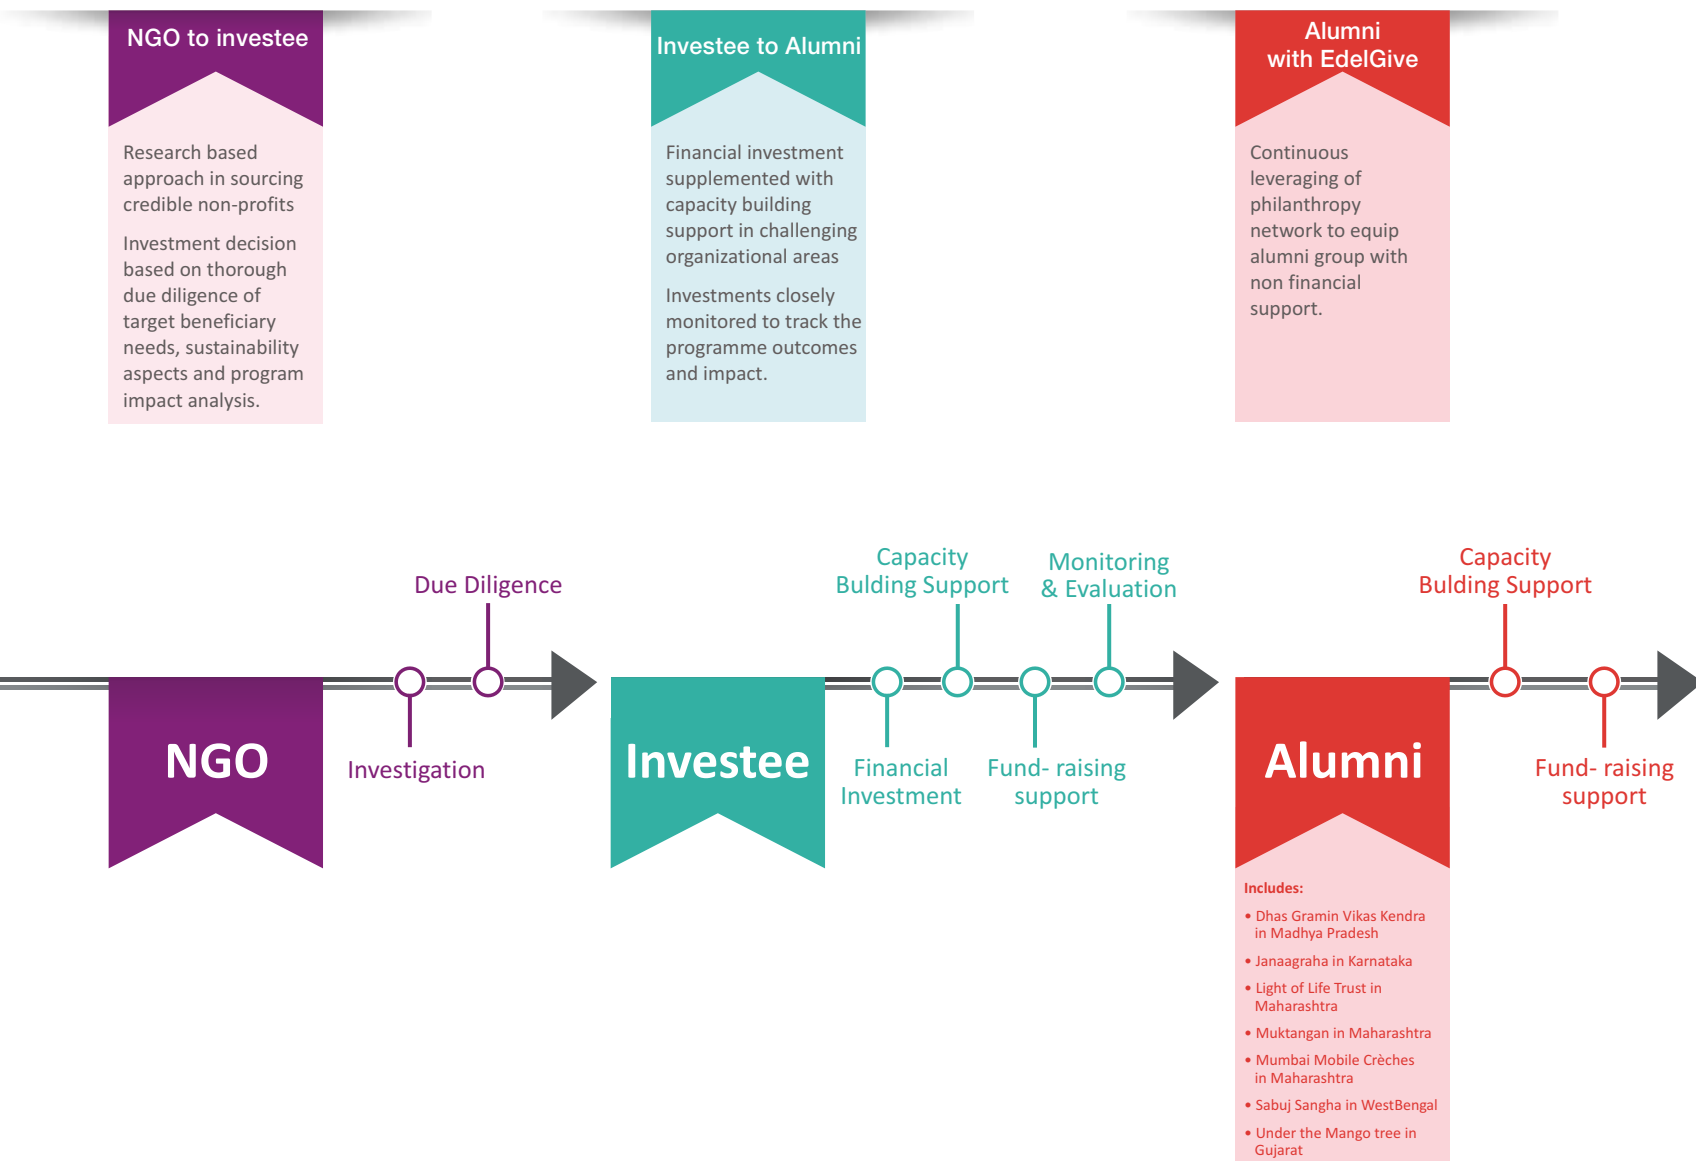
NGO to investee

Research based approach in sourcing credible non-profits

Investment decision based on thorough due diligence of target beneficiary needs, sustainability aspects and program impact analysis.

Investee to Alumni

Financial investment supplemented with capacity building support in challenging organizational areas

Investments closely monitored to track the programme outcomes and impact.

Alumni with EdelGive

Continuous leveraging of philanthropy network to equip alumni group with non financial support.

Due Diligence

NGO

Investigation

Capacity Bulding Support

Monitoring & Evaluation

Investee

Financial Investment

Fund- raising support

Capacity Bulding Support

Alumni

Fund- raising support

Includes:

• Dhas Gramin Vikas Kendra in Madhya Pradesh
• Janaagraha in Karnataka
• Light of Life Trust in Maharashtra
• Muktangan in Maharashtra
• Mumbai Mobile Crèches in Maharashtra
• Sabuj Sangha in WestBengal
• Under the Mango tree in Gujarat